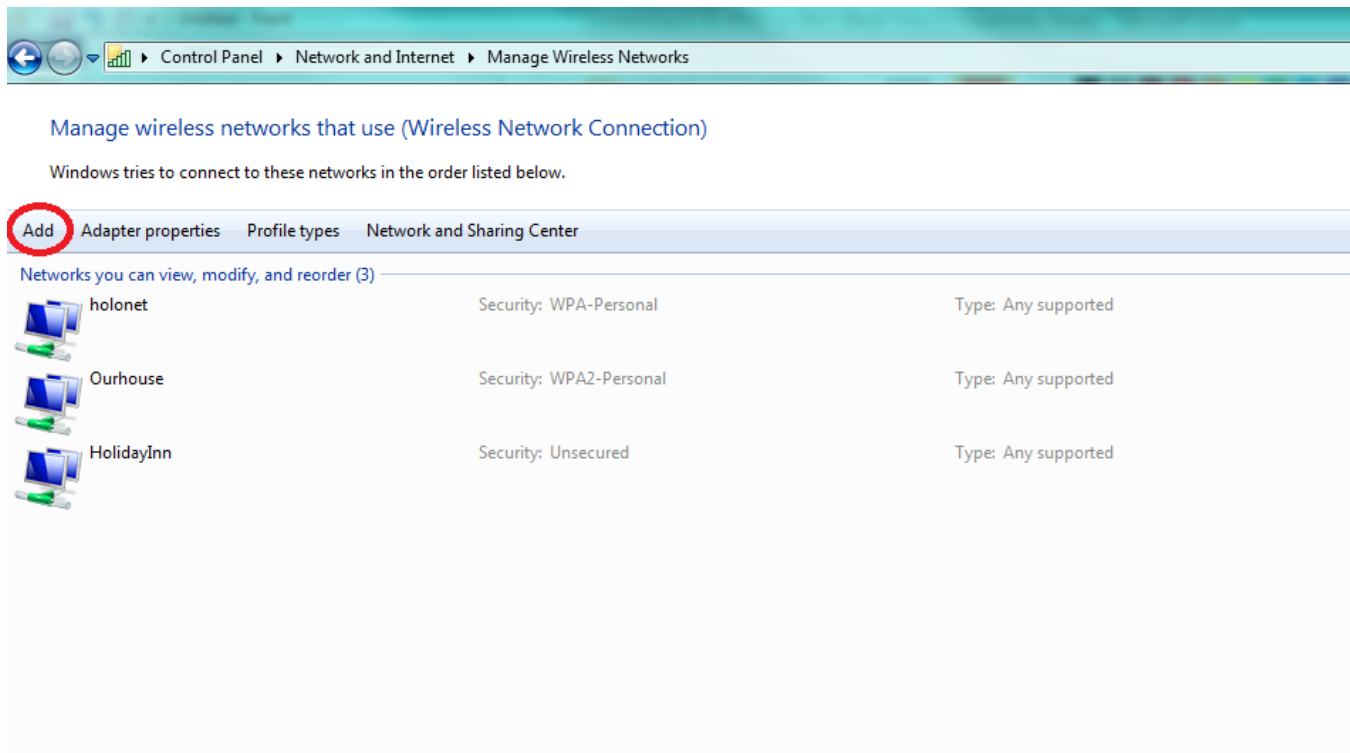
Control Panel ▸ Network and Internet ▸ Manage Wireless Networks

Manage wireless networks that use (Wireless Network Connection)

Windows tries to connect to these networks in the order listed below.

Add Adapter properties Profile types Network and Sharing Center

Networks you can view, modify, and reorder (3)

holonet Security: WPA-Personal Type: Any supported

Ourhouse Security: WPA2-Personal Type: Any supported

HolidayInn Security: Unsecured Type: Any supported